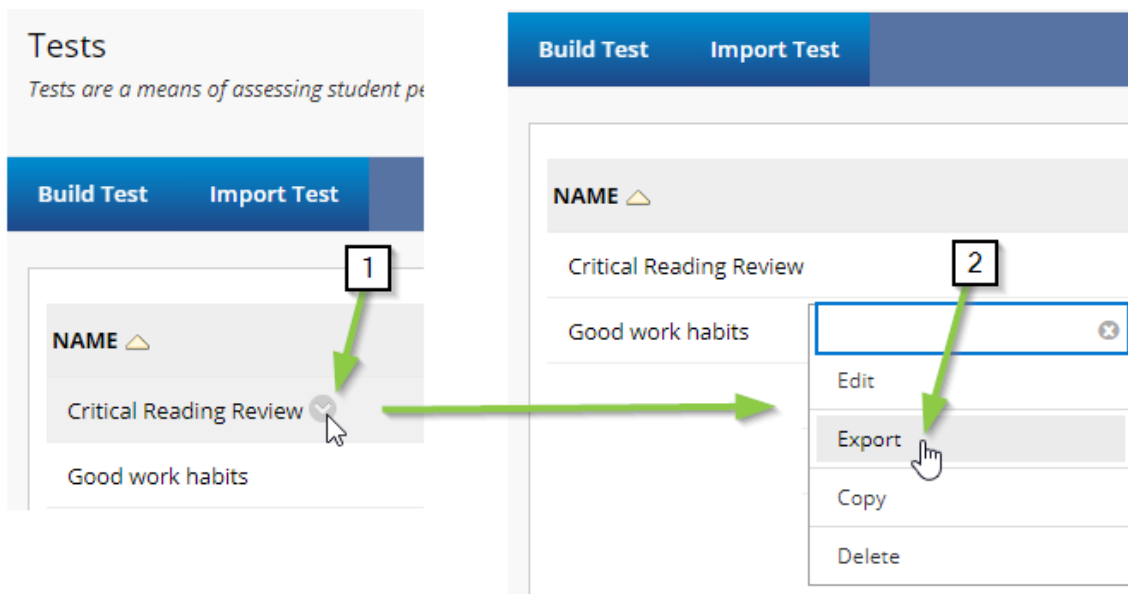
Tests

Tests are a means of assessing student pe

Build Test Import Test

1

NAME

Critical Reading Review

Good work habits

Build Test Import Test

NAME

Critical Reading Review

2

Good work habits

Edit

Export

Copy

Delete